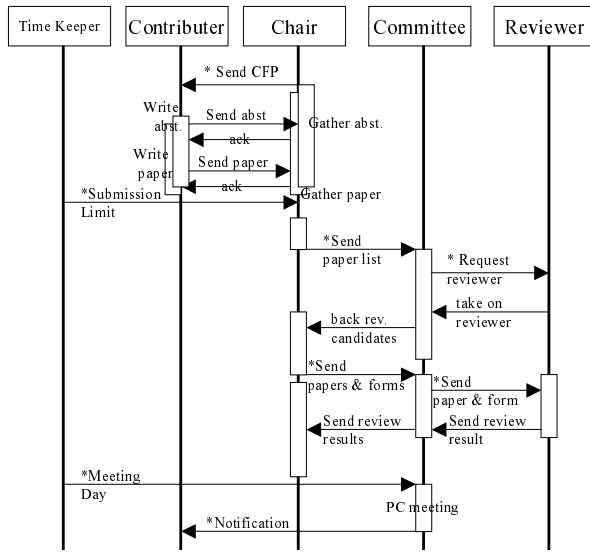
Time Keeper

Contributer

Chair

Committee

Reviewer

* Send CFP

Write abst.

Send abst

Gather abst.

ack

Write paper

Send paper

ack

*Submission Limit

Gather paper

*Send paper list

* Request reviewer

take on reviewer

back rev. candidates

*Send papers & forms

*Send paper & form

Send review results

Send review result

*Meeting Day

PC meeting

*Notification